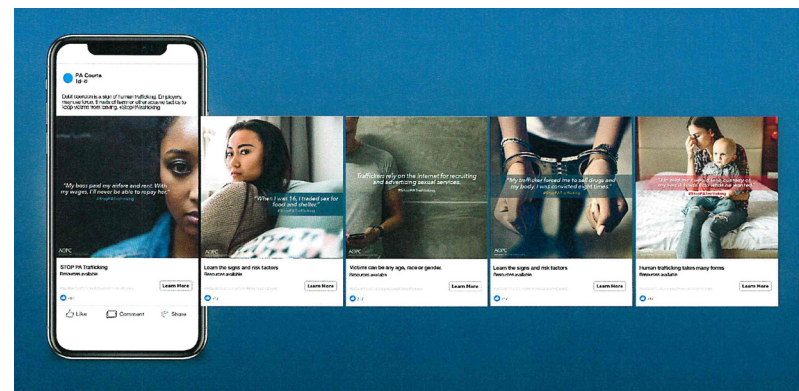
PA Courts
1d

Debt coercion is a sign of human trafficking. Employers may use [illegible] to keep victims from leaving. #StopPATrafficking

"My boss paid my airfare and rent. With my wages, I'll never be able to repay her."
#StopPATrafficking

AOPC

STOP PA Trafficking
Resources available

Learn More

Like Comment Share

"When I was 16, I traded sex for food and shelter."
#StopPATrafficking

AOPC

Learn the signs and risk factors
Resources available

Learn More

Traffickers rely on the internet for recruiting and advertising sexual services.
#StopPATrafficking

AOPC

Victims can be any age, race or gender.
Resources available

Learn More

"My trafficker forced me to sell drugs and my body. I was convicted eight times."
#StopPATrafficking

AOPC

Learn the signs and risk factors
Resources available

Learn More

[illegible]
#StopPATrafficking

AOPC

Human trafficking takes many forms
Resources available

Learn More